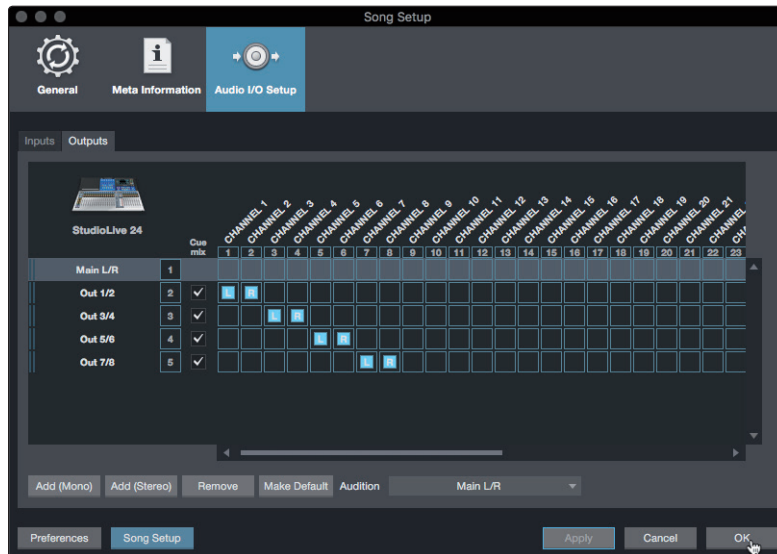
Song Setup

General
Meta Information
Audio I/O Setup

Inputs
Outputs

StudioLive 24

Cue mix

CHANNEL 1
CHANNEL 2
CHANNEL 3
CHANNEL 4
CHANNEL 5
CHANNEL 6
CHANNEL 7
CHANNEL 8
CHANNEL 9
CHANNEL 10
CHANNEL 11
CHANNEL 12
CHANNEL 13
CHANNEL 14
CHANNEL 15
CHANNEL 16
CHANNEL 17
CHANNEL 18
CHANNEL 19
CHANNEL 20
CHANNEL 21
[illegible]

| | | | 1 | 2 | 3 | 4 | 5 | 6 | 7 | 8 | 9 | 10 | 11 | 12 | 13 | 14 | 15 | 16 | 17 | 18 | 19 | 20 | 21 | 22 | 23 |
|---|---|---|---|---|---|---|---|---|---|---|---|---|---|---|---|---|---|---|---|---|---|---|---|---|---|
| Main L/R | 1 | | | | | | | | | | | | | | | | | | | | | | | | |
| Out 1/2 | 2 | ✓ | L | R | | | | | | | | | | | | | | | | | | | | | |
| Out 3/4 | 3 | ✓ | | | L | R | | | | | | | | | | | | | | | | | | | |
| Out 5/6 | 4 | ✓ | | | | | L | R | | | | | | | | | | | | | | | | | |
| Out 7/8 | 5 | ✓ | | | | | | | L | R | | | | | | | | | | | | | | | |

Add (Mono)
Add (Stereo)
Remove
Make Default
Audition
Main L/R

Preferences
Song Setup
Apply
Cancel
OK